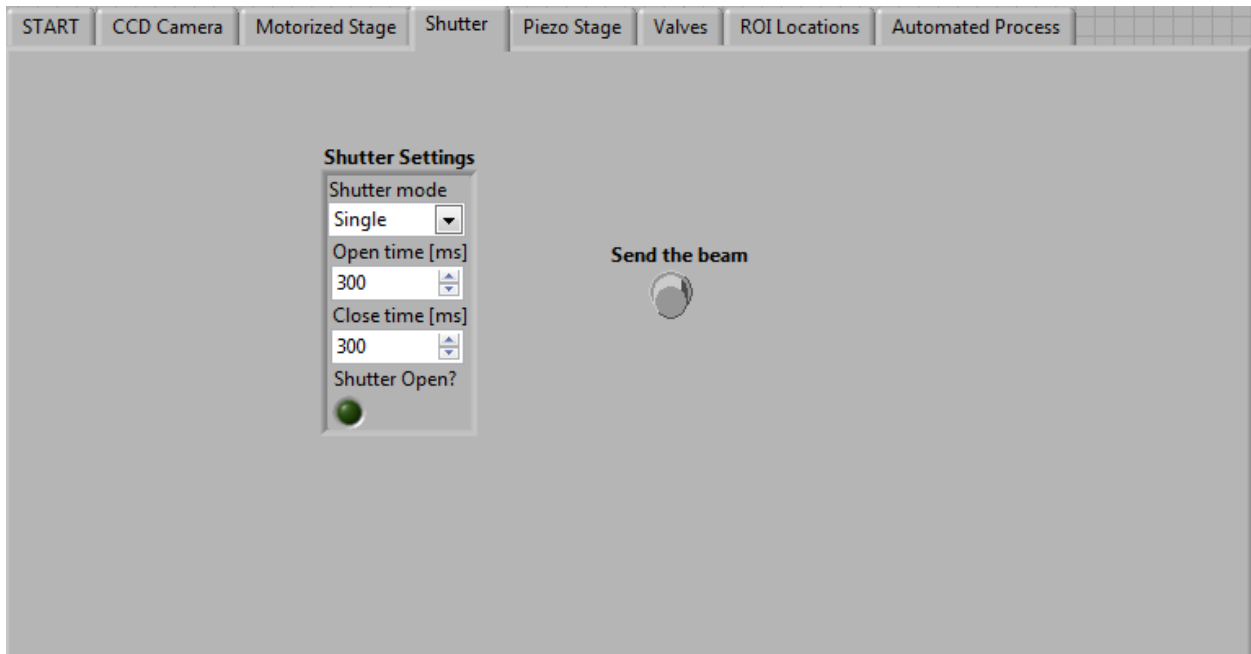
START | CCD Camera | Motorized Stage | Shutter | Piezo Stage | Valves | ROI Locations | Automated Process

Shutter Settings
Shutter mode
Single
Open time [ms]
300
Close time [ms]
300
Shutter Open?

Send the beam